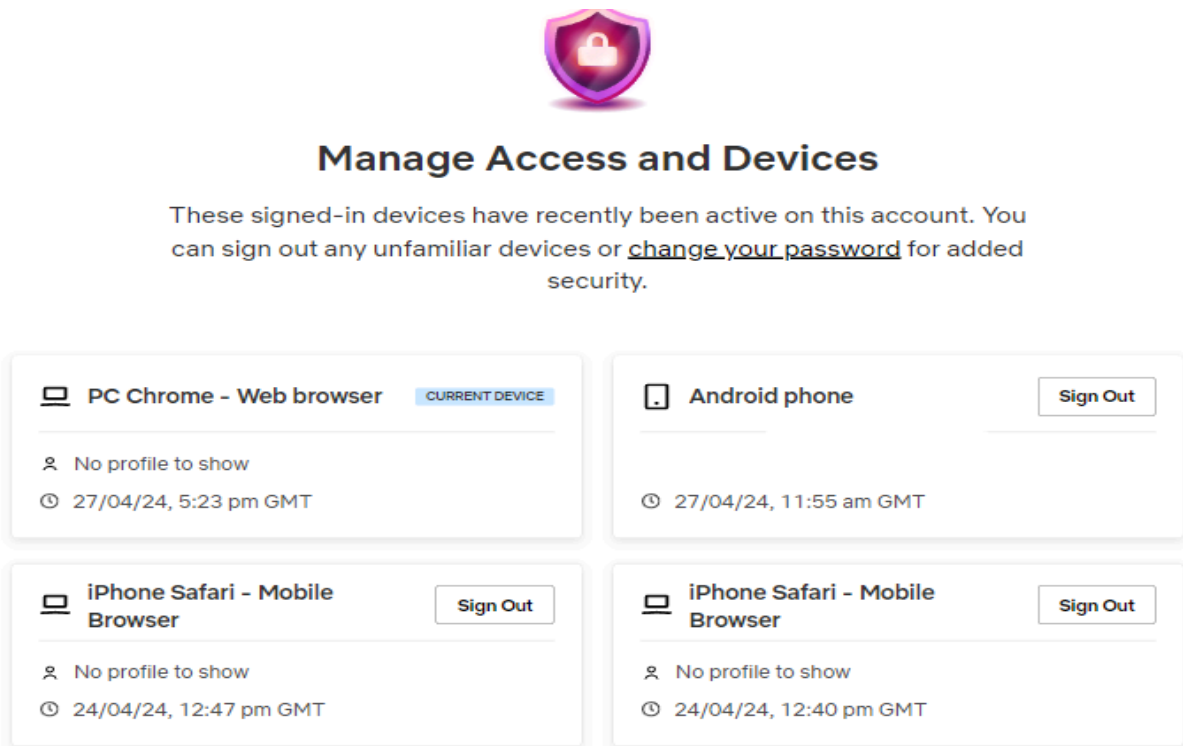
Manage Access and Devices

These signed-in devices have recently been active on this account. You can sign out any unfamiliar devices or change your password for added security.

PC Chrome - Web browser CURRENT DEVICE

No profile to show

27/04/24, 5:23 pm GMT

Android phone Sign Out

27/04/24, 11:55 am GMT

iPhone Safari - Mobile Browser Sign Out

No profile to show

24/04/24, 12:47 pm GMT

iPhone Safari - Mobile Browser Sign Out

No profile to show

24/04/24, 12:40 pm GMT